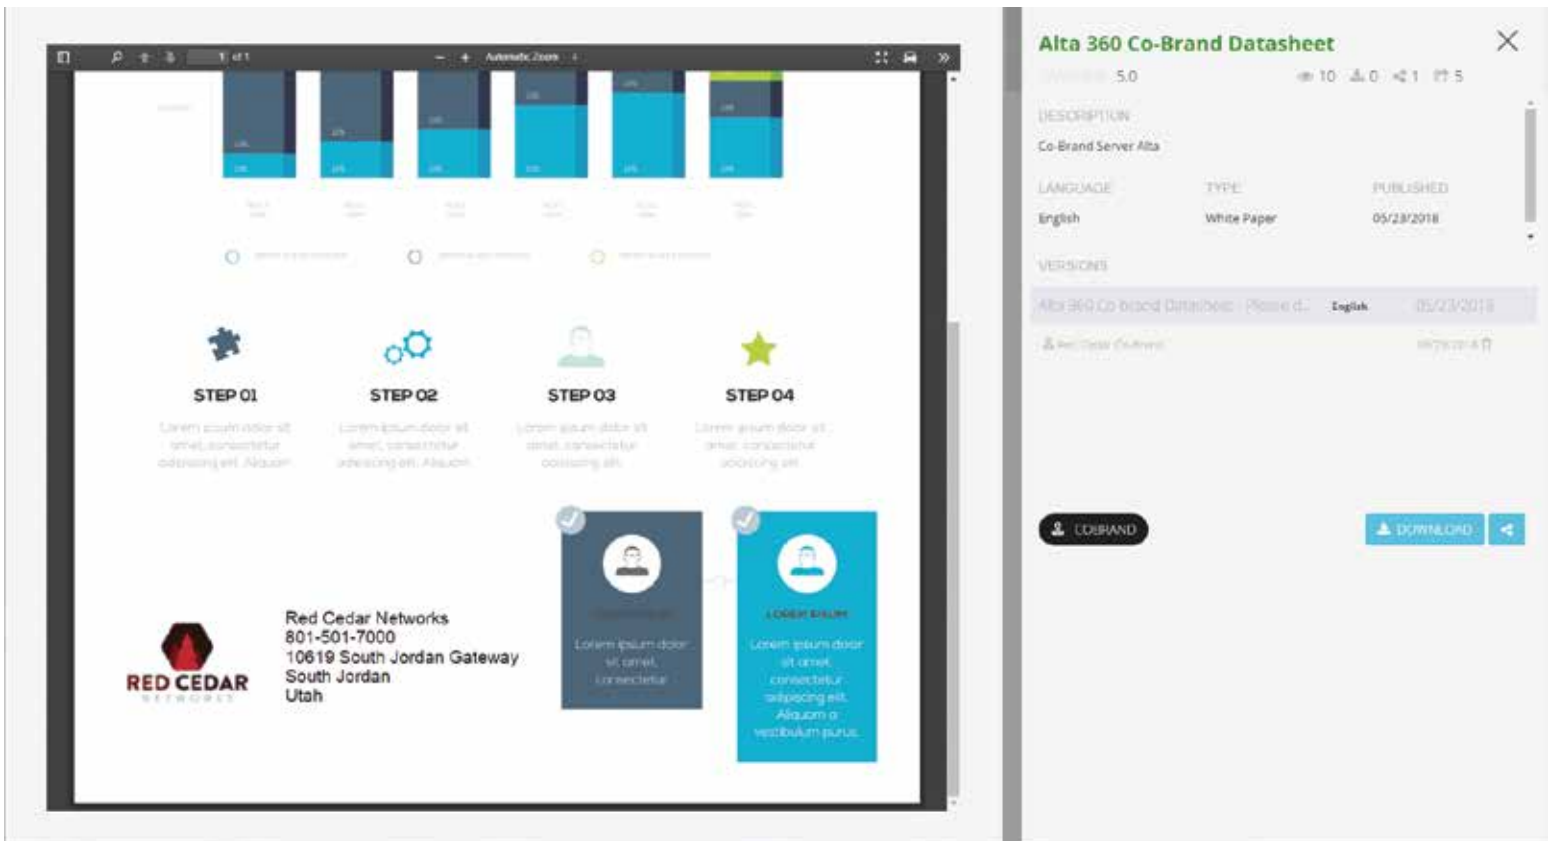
1 of 1 Automatic Zoom

STEP 01
Lorem ipsum dolor sit amet, consectetur adipiscing elit. Aliquam

STEP 02
Lorem ipsum dolor sit amet, consectetur adipiscing elit. Aliquam

STEP 03
Lorem ipsum dolor sit amet, consectetur adipiscing elit.

STEP 04
Lorem ipsum dolor sit amet, consectetur adipiscing elit.

RED CEDAR
NETWORKS

Red Cedar Networks
801-501-7000
10619 South Jordan Gateway
South Jordan
Utah

Lorem ipsum dolor sit amet, consectetur

LOREM IPSUM
Lorem ipsum dolor sit amet, consectetur adipiscing elit. Aliquam a vestibulum purus

Alta 360 Co-Brand Datasheet
5.0 10 0 1 5

DESCRIPTION
Co-Brand Server Alta

LANGUAGE
English
TYPE
White Paper
PUBLISHED
05/23/2018

VERSIONS
Alta 360 Co brand Datasheet - Please d... English 05/23/2018
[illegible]

COBRAND
DOWNLOAD